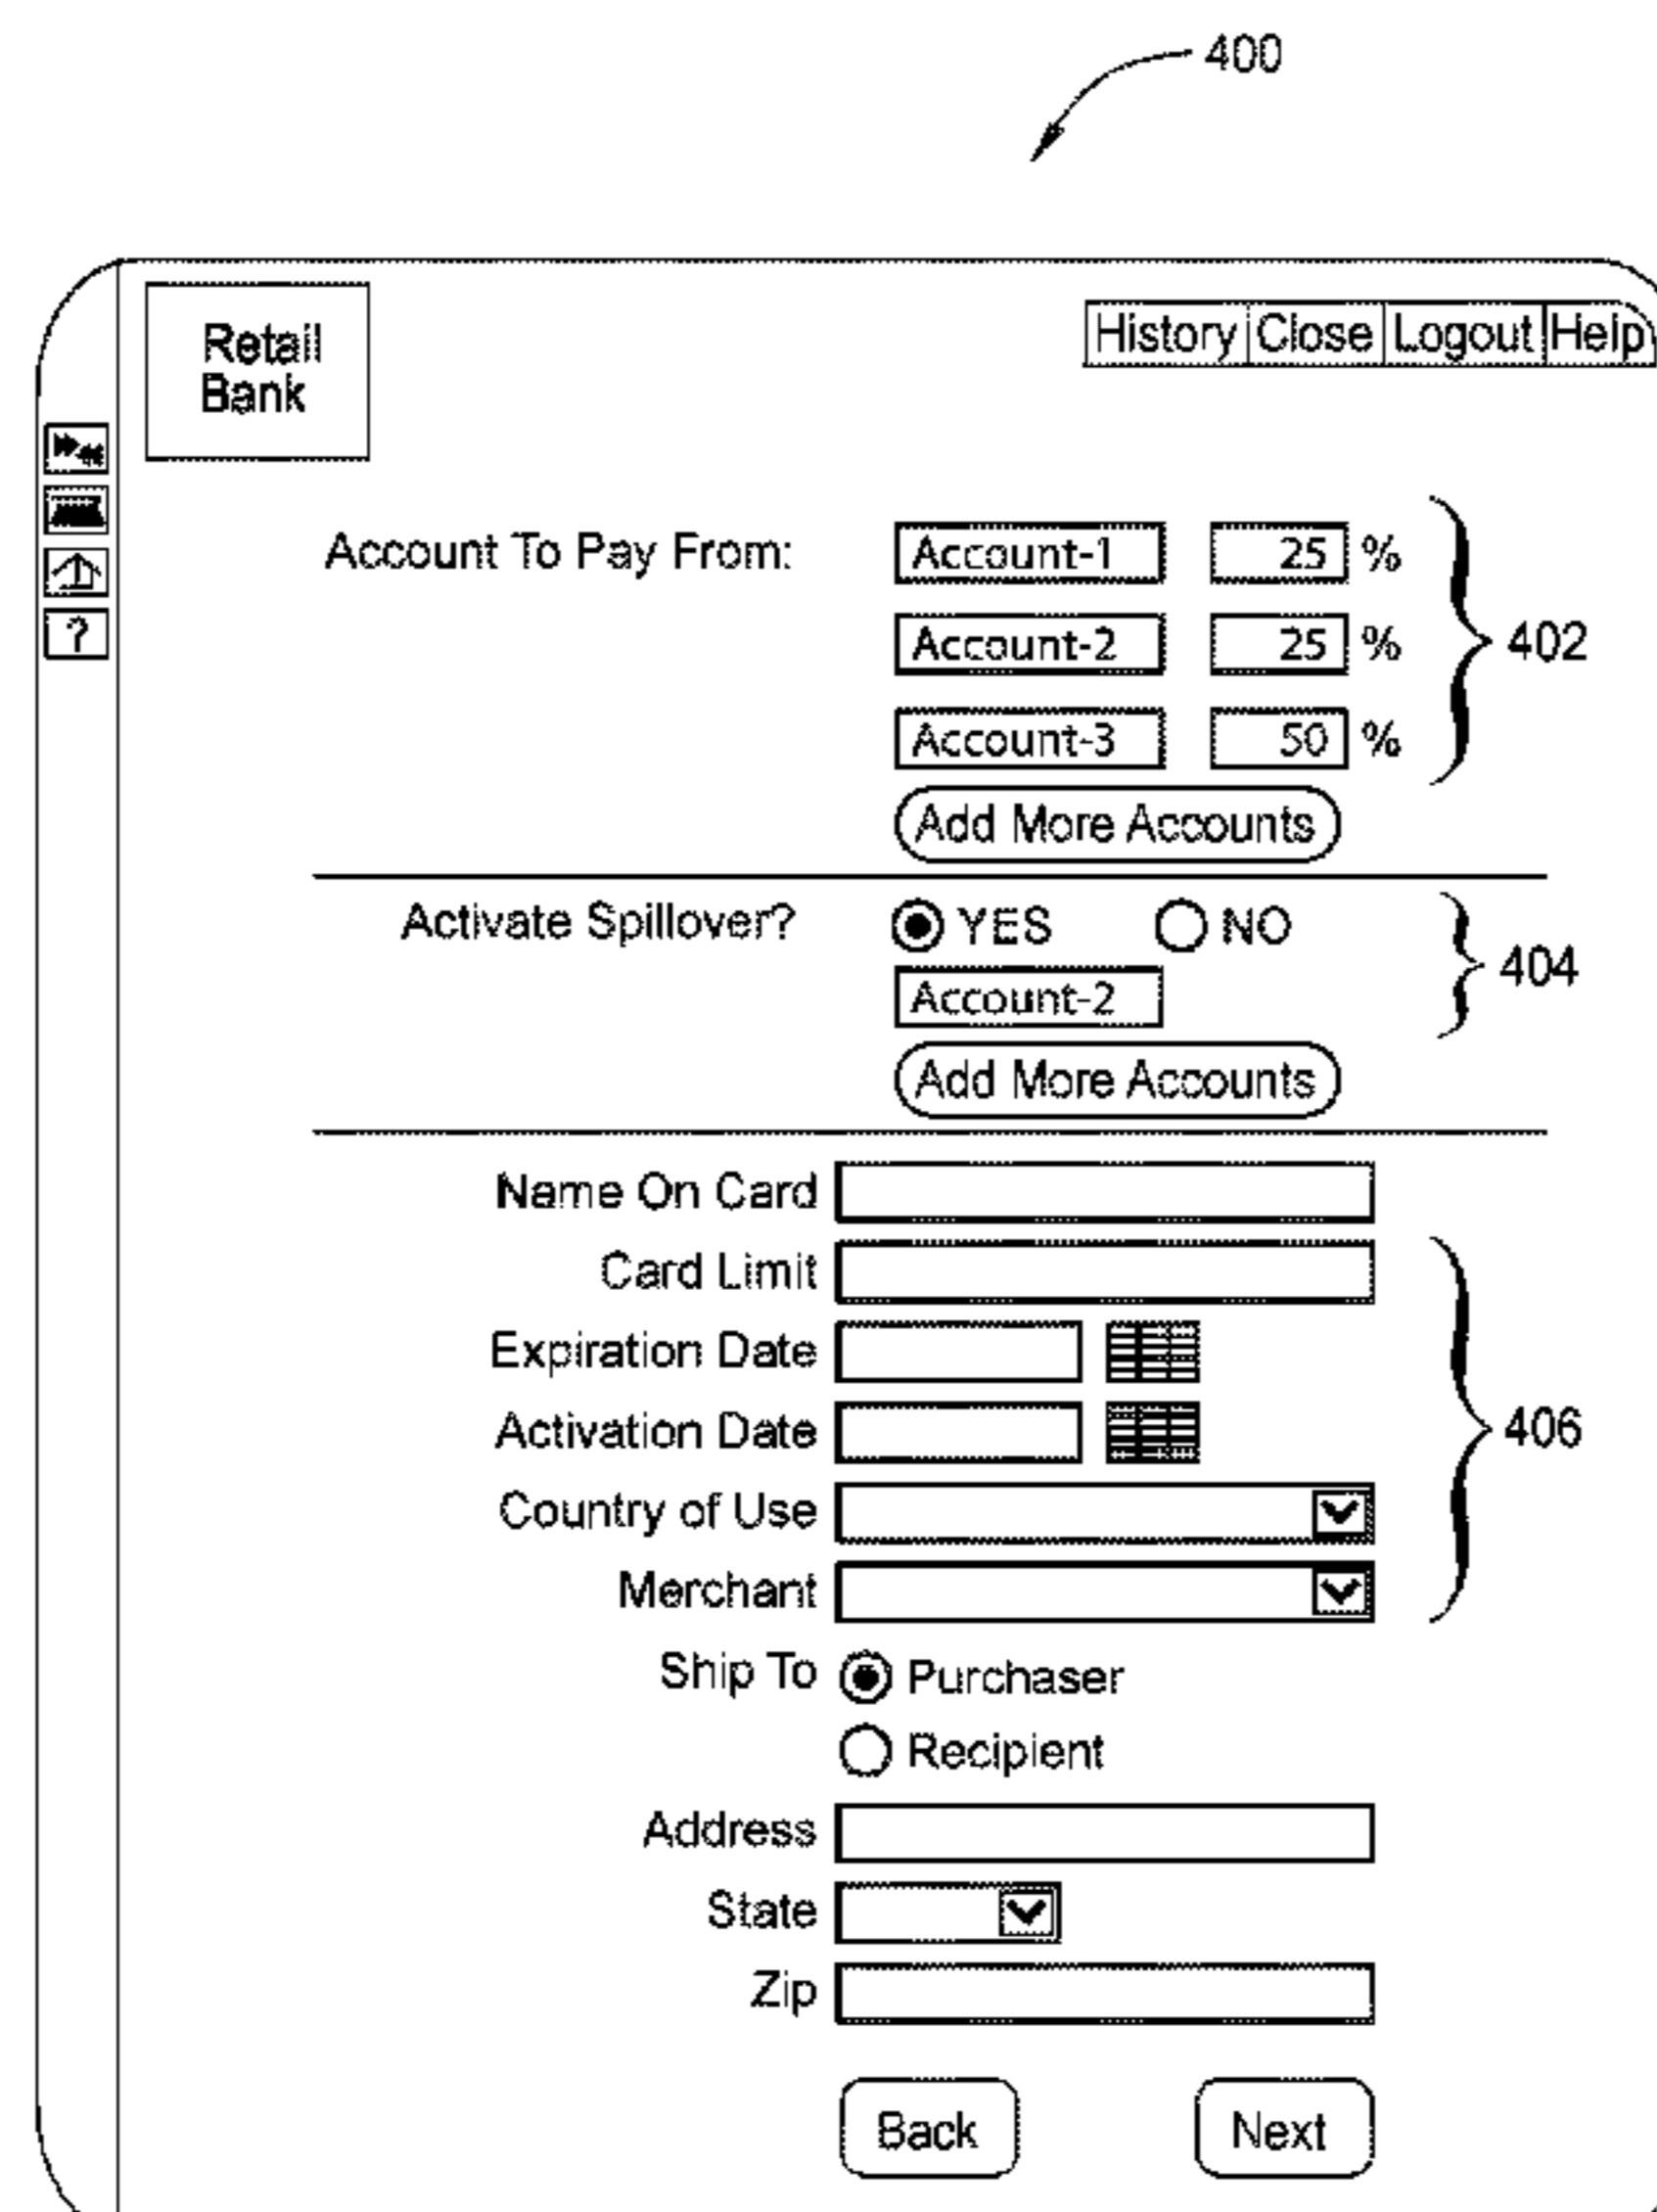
400

Retail Bank

History | Close | Logout | Help

?

Account To Pay From: Account-1 25 % Account-2 25 % Account-3 50 %

Add More Accounts

402

Activate Spillover? YES NO

Account-2

Add More Accounts

404

Name On Card

Card Limit

Expiration Date

Activation Date

Country of Use

Merchant

406

Ship To Purchaser Recipient

Address

State

Zip

Back Next